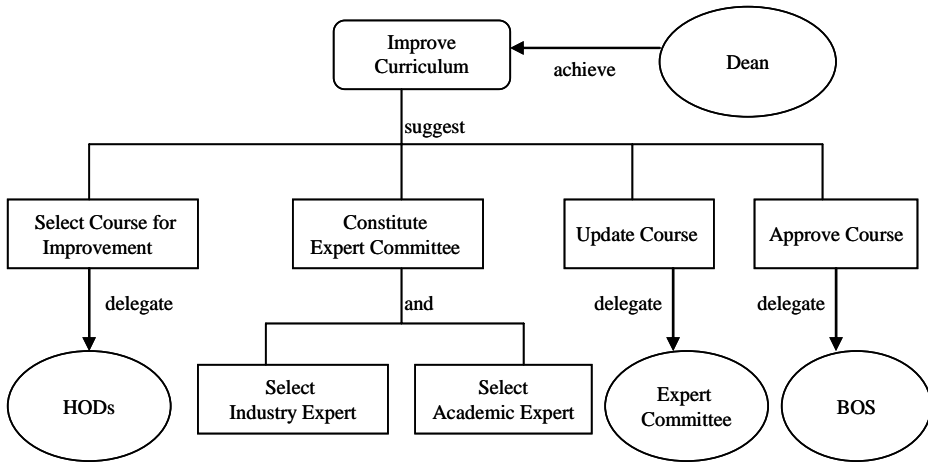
Improve Curriculum

achieve

Dean

suggest

Select Course for Improvement

Constitute Expert Committee

Update Course

Approve Course

delegate

and

delegate

delegate

HODs

Select Industry Expert

Select Academic Expert

Expert Committee

BOS